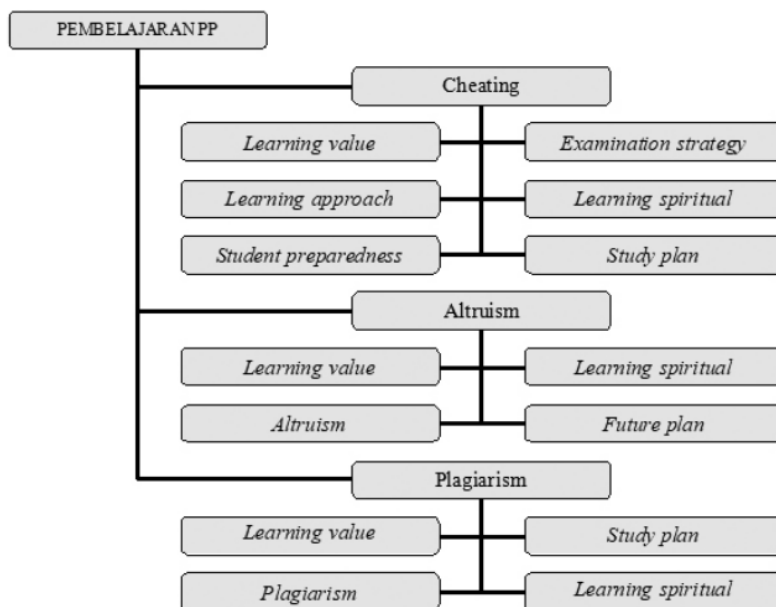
PEMBELAJARAN PP

Cheating

Learning value

Examination strategy

Learning approach

Learning spiritual

Student preparedness

Study plan

Altruism

Learning value

Learning spiritual

Altruism

Future plan

Plagiarism

Learning value

Study plan

Plagiarism

Learning spiritual